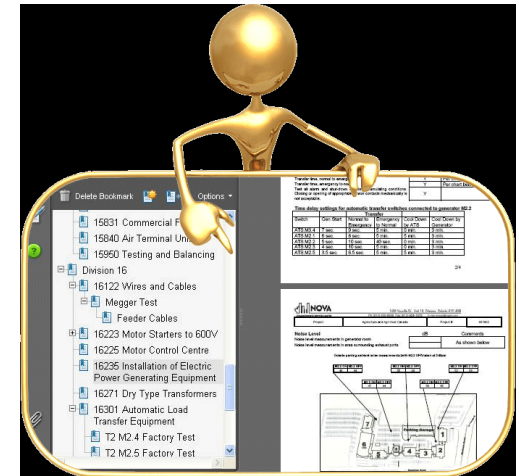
Delete Bookmark

Options

15831 Commercial F

15840 Air Terminal Uni

15950 Testing and Balancing

Division 16

16122 Wires and Cables

Megger Test

Feeder Cables

16223 Motor Starters to 600V

16225 Motor Control Centre

16235 Installation of Electric Power Generating Equipment

16271 Dry Type Transformers

16301 Automatic Load Transfer Equipment

T2 M2.4 Factory Test

T2 M2.5 Factory Test

Time delay settings for automatic transfer switches connected to generator M2.2

| Switch | Gen Start | Normal to Emergency | Emergency to Normal | Cool Down by ATS | Cool Down by Generator |
|---|---|---|---|---|---|
| ATS-M2.4 | 7 sec | 8 sec | 7 min | 5 min | |
| ATS-M2.1 | 5 sec | 8 sec | 7 min | 5 min | |
| ATS-M2.2 | 5 sec | 16 sec | 40 sec | 0 min | |
| ATS-M2.3 | 4 sec | 16 sec | 5 min | 5 min | |
| ATS-M2.5 | 3.5 sec | 6.5 sec | 5 min | 5 min | |

2/4

NOVA

Noise Level

As shown below